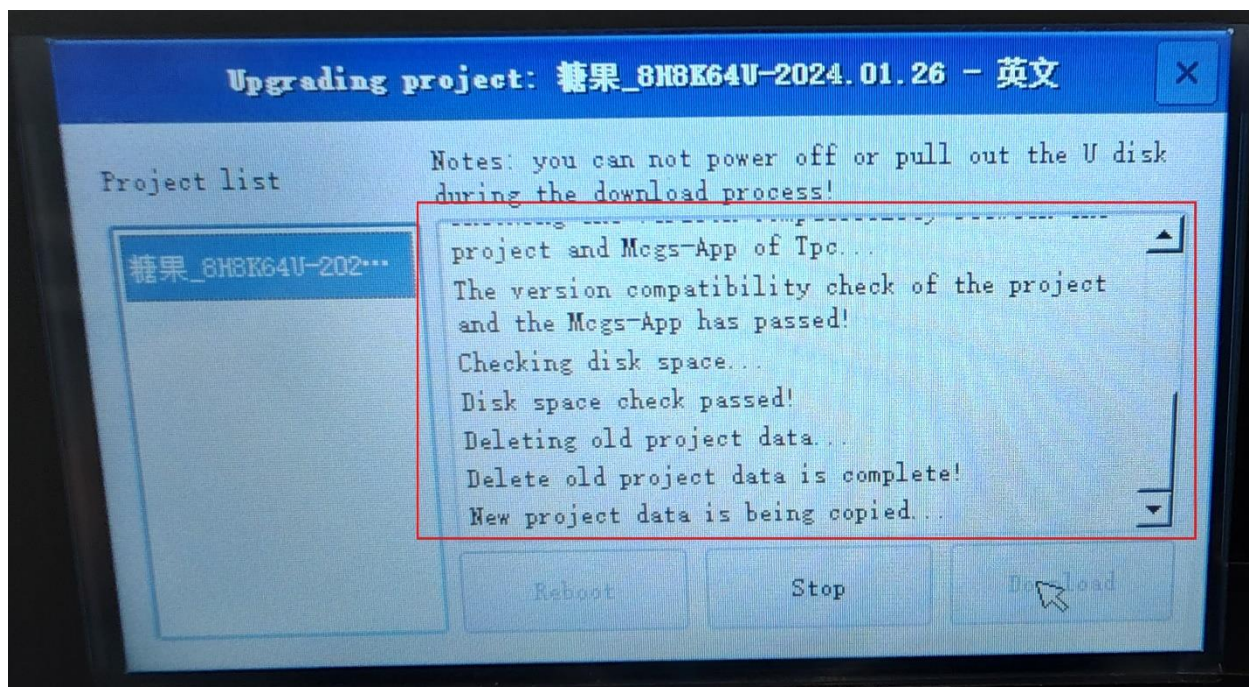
Upgrading project: 糖果_8H8K64U-2024.01.26 - 英文

×

Project list

糖果_8H8K64U-202···

Notes: you can not power off or pull out the U disk during the download process!

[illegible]

project and Mcgs-App of Tpc...

The version compatibility check of the project and the Mcgs-App has passed!

Checking disk space...

Disk space check passed!

Deleting old project data...

Delete old project data is complete!

New project data is being copied...

Reboot

Stop

Download